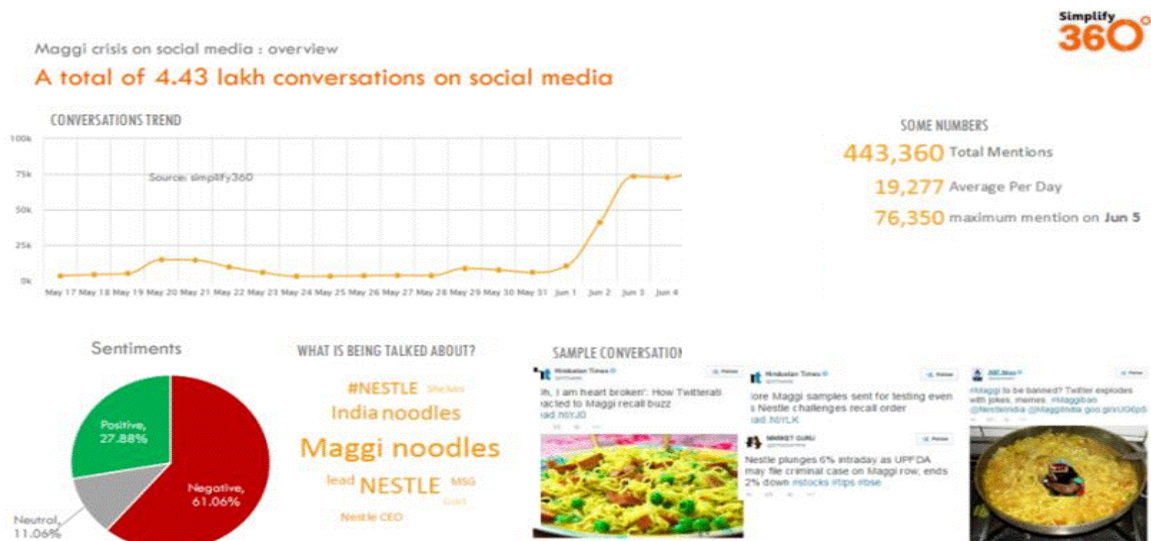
Simplify 360°

Maggi crisis on social media : overview

A total of 4.43 lakh conversations on social media

CONVERSATIONS TREND

100k
75k
50k
25k
0k

Source: simplify360

May 17 May 18 May 19 May 20 May 21 May 22 May 23 May 24 May 25 May 26 May 27 May 28 May 29 May 30 May 31 Jun 1 Jun 2 Jun 3 Jun 4

SOME NUMBERS

443,360 Total Mentions

19,277 Average Per Day

76,350 maximum mention on Jun 5

Sentiments

Positive, 27.88%

Negative, 61.06%

Neutral, 11.06%

WHAT IS BEING TALKED ABOUT?

#NESTLE Shelves

India noodles

Maggi noodles

lead NESTLE MSG

Govt

Nestle CEO

SAMPLE CONVERSATION

Hindustan Times

Oh, I am heart broken': How Twitterati reacted to Maggi recall buzz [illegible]ad.I61JO

Hindustan Times

More Maggi samples sent for testing even as Nestle challenges recall order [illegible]ad.I61YLK

MARKET GURU

Nestle plunges 6% intraday as UPFDA may file criminal case on Maggi row, ends 2% down #stocks #tips #bse

ZEE News

#Maggi to be banned? Twitter explodes with jokes, memes #Maggiban @NestleIndia @MaggiIndia goo.gl/nJG6p5